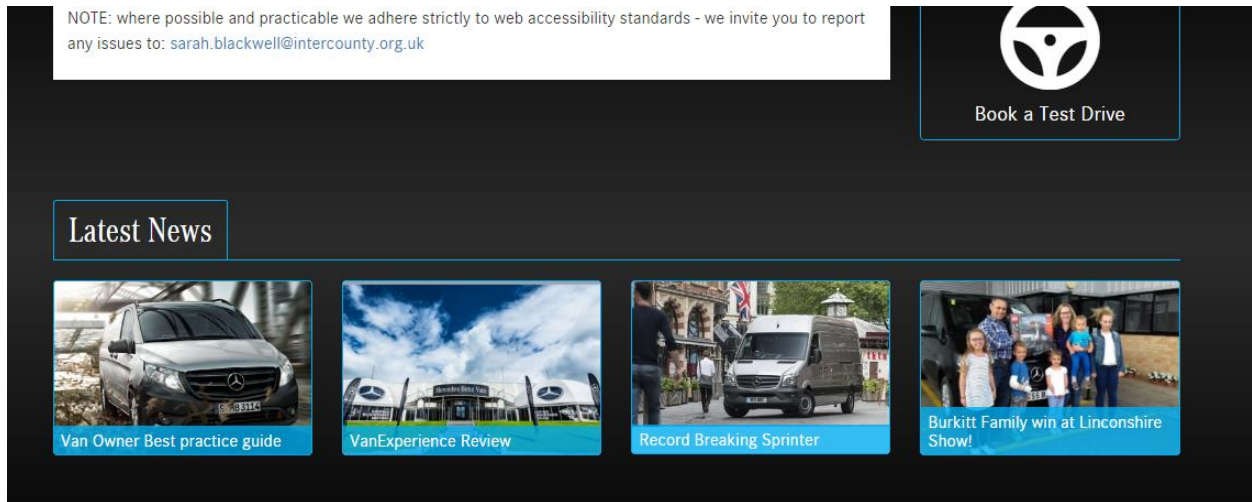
NOTE: where possible and practicable we adhere strictly to web accessibility standards - we invite you to report any issues to: sarah.blackwell@intercounty.org.uk

Book a Test Drive

Latest News

Van Owner Best practice guide

VanExperience Review

Record Breaking Sprinter

Burkitt Family win at Linconshire Show!